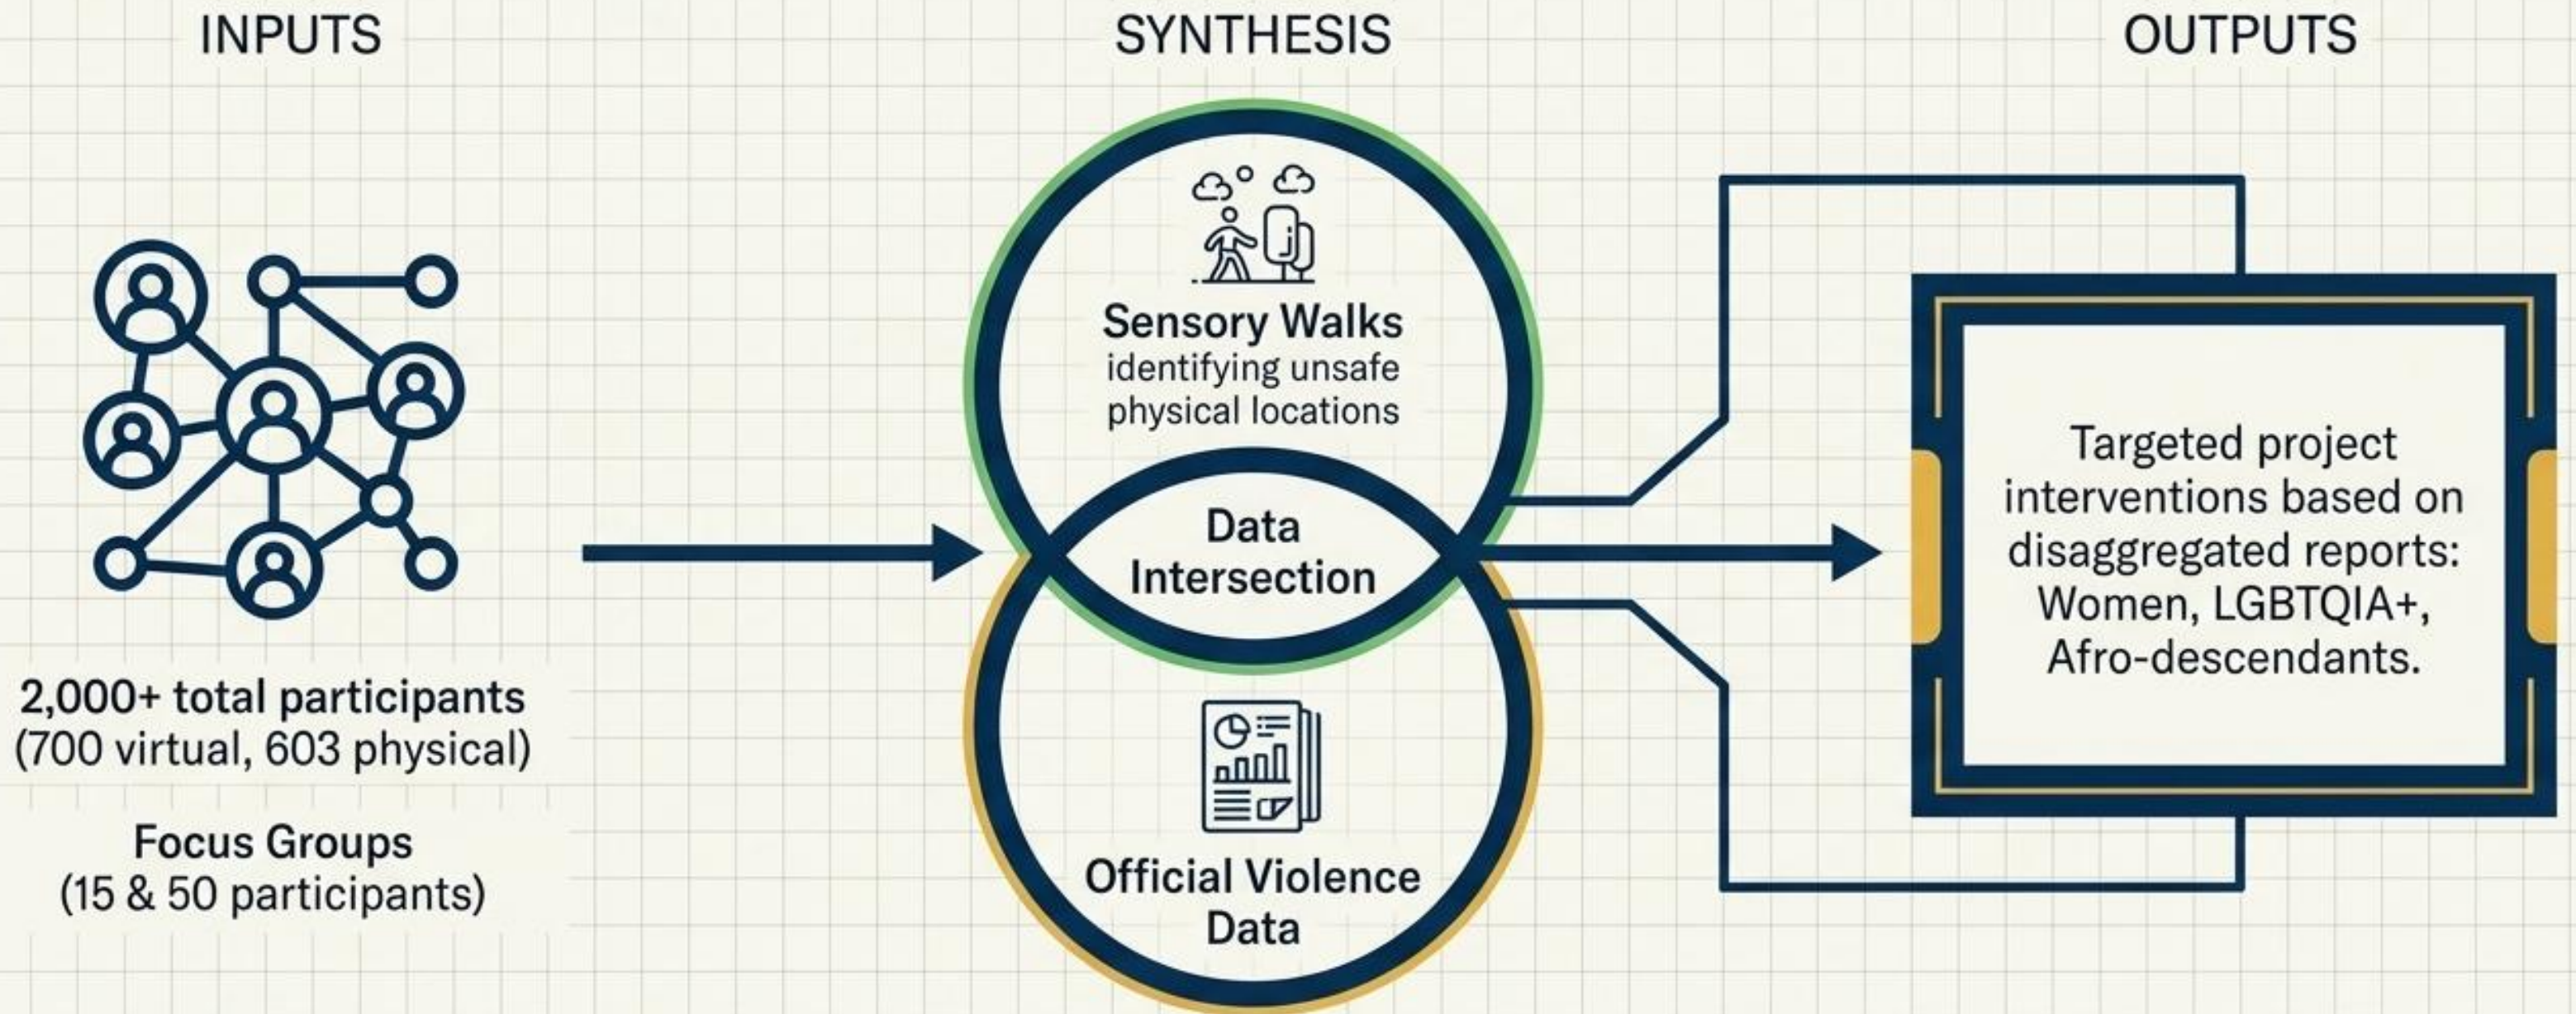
INPUTS

SYNTHESIS

OUTPUTS

2,000+ total participants
(700 virtual, 603 physical)

Focus Groups
(15 & 50 participants)

Sensory Walks
identifying unsafe physical locations

Data Intersection

Official Violence Data

Targeted project interventions based on disaggregated reports: Women, LGBTQIA+, Afro-descendants.